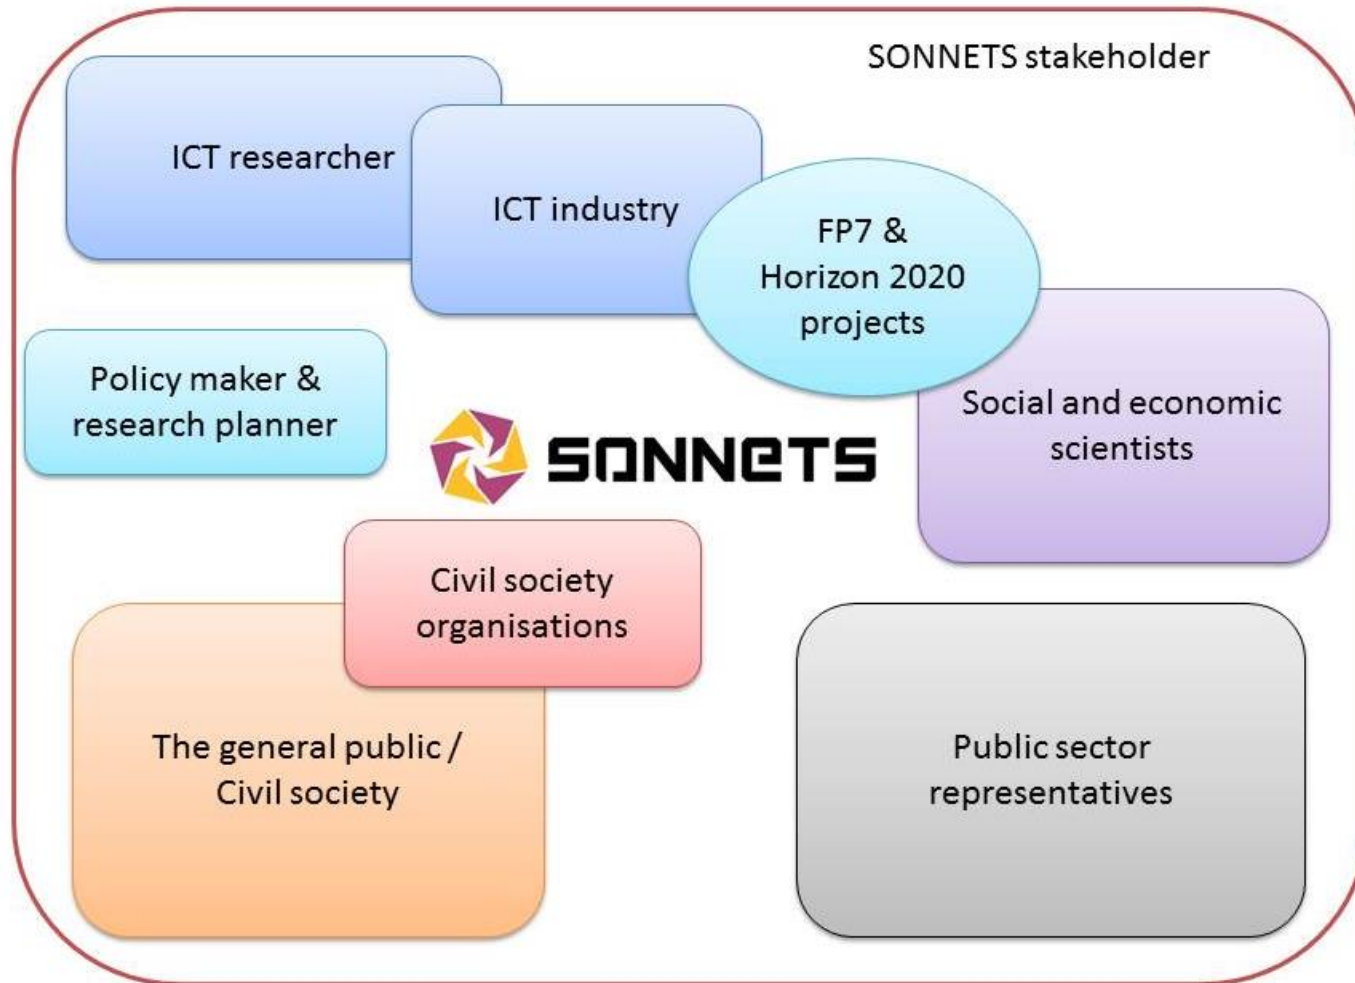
SONNETS stakeholder

ICT researcher

ICT industry

FP7 & Horizon 2020 projects

Policy maker & research planner

SONNETS

Social and economic scientists

Civil society organisations

The general public / Civil society

Public sector representatives